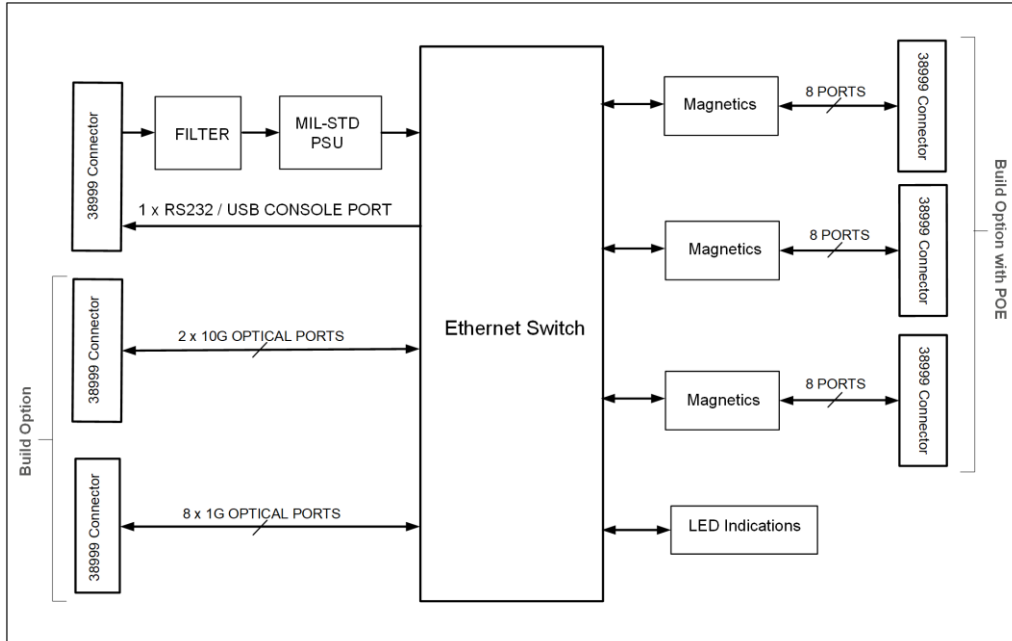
38999 Connector

FILTER

MIL-STD PSU

1 x RS232 / USB CONSOLE PORT

Build Option

38999 Connector

2 x 10G OPTICAL PORTS

38999 Connector

8 x 1G OPTICAL PORTS

Ethernet Switch

Magnetics

8 PORTS

38999 Connector

Magnetics

8 PORTS

38999 Connector

Magnetics

8 PORTS

38999 Connector

Build Option with POE

LED Indications